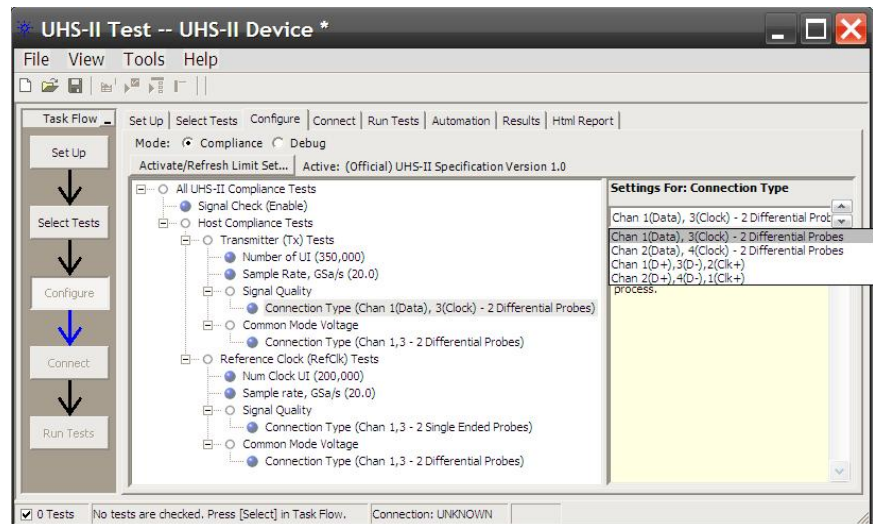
UHS-II Test -- UHS-II Device *

File View Tools Help

Task Flow

Set Up

Select Tests

Configure

Connect

Run Tests

Set Up | Select Tests | Configure | Connect | Run Tests | Automation | Results | Html Report

Mode: Compliance Debug

Activate/Refresh Limit Set... Active: (Official) UHS-II Specification Version 1.0

All UHS-II Compliance Tests
Signal Check (Enable)
Host Compliance Tests
Transmitter (Tx) Tests
Number of UI (350,000)
Sample Rate, GSa/s (20.0)
Signal Quality
Connection Type (Chan 1(Data), 3(Clock) - 2 Differential Probes)
Common Mode Voltage
Connection Type (Chan 1,3 - 2 Differential Probes)
Reference Clock (RefClk) Tests
Num Clock UI (200,000)
Sample rate, GSa/s (20.0)
Signal Quality
Connection Type (Chan 1,3 - 2 Single Ended Probes)
Common Mode Voltage
Connection Type (Chan 1,3 - 2 Differential Probes)

Settings For: Connection Type

Chan 1(Data), 3(Clock) - 2 Differential Prob
Chan 1(Data), 3(Clock) - 2 Differential Probes
Chan 2(Data), 4(Clock) - 2 Differential Probes
Chan 1(D+),3(D-),2(Clk+)
Chan 2(D+),4(D-),1(Clk+)
process.

0 Tests | No tests are checked. Press [Select] in Task Flow. | Connection: UNKNOWN